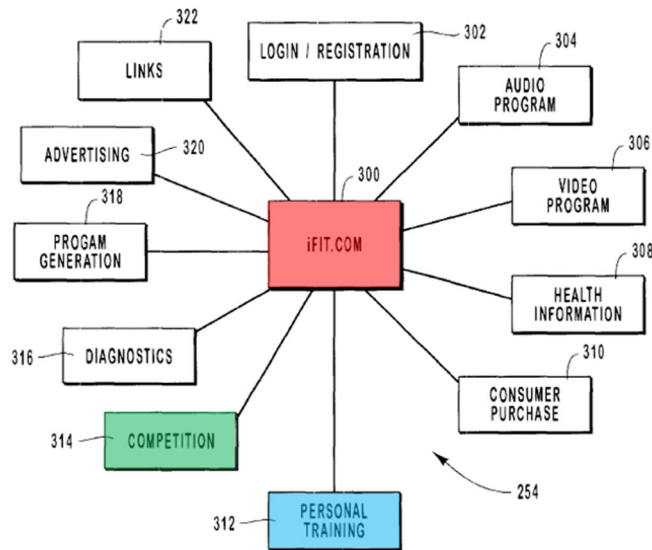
322
LINKS
LOGIN / REGISTRATION
302
304
AUDIO PROGRAM
ADVERTISING
320
300
306
VIDEO PROGRAM
318
PROGAM GENERATION
iFIT.COM
308
HEALTH INFORMATION
316
DIAGNOSTICS
310
CONSUMER PURCHASE
314
COMPETITION
254
312
PERSONAL TRAINING